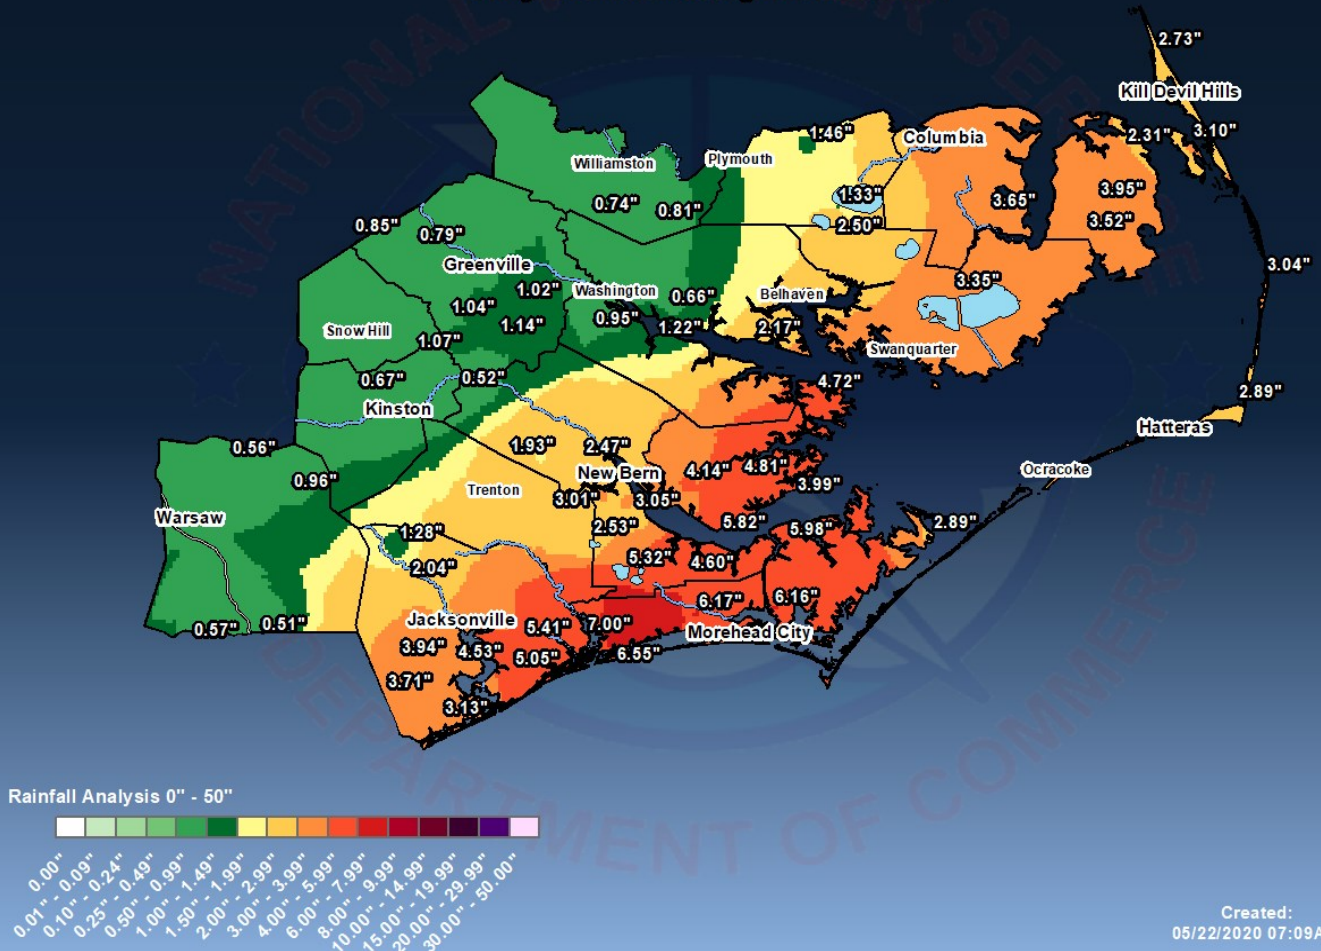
NATIONAL WEATHER SERVICE

DEPARTMENT OF COMMERCE

2.73"
Kill Devil Hills
2.31" 3.10"
1.46"
Columbia
Williamston
Plymouth
1.33"
3.65"
3.95"
0.74"
0.81"
3.52"
2.50"
0.85"
0.79"
3.04"
Greenville
3.35"
1.02"
Washington
0.66"
Belhaven
1.04"
Snow Hill
1.14"
0.95"
1.22"
2.17"
1.07"
Swanquarter
0.67"
0.52"
4.72"
Kinston
2.89"
Hatteras
0.56"
1.93"
2.47"
New Bern
4.14"
4.81"
Ocracoke
0.96"
Trenton
3.99"
Warsaw
3.01"
3.05"
5.82"
2.53"
5.98"
2.89"
1.28"
5.32"
2.04"
4.60"
6.17"
6.16"
Jacksonville
5.41"
7.00"
0.57"
0.51"
Morehead City
3.94"
4.53"
5.05"
6.55"
3.71"
3.13"

Rainfall Analysis 0" - 50"
0.00"
0.01" - 0.09"
0.10" - 0.24"
0.25" - 0.49"
0.50" - 0.99"
1.00" - 1.49"
1.50" - 1.99"
2.00" - 2.99"
3.00" - 3.99"
4.00" - 5.99"
6.00" - 7.99"
8.00" - 9.99"
10.00" - 14.99"
15.00" - 19.99"
20.00" - 29.99"
30.00" - 50.00"

Created:
05/22/2020 07:09A